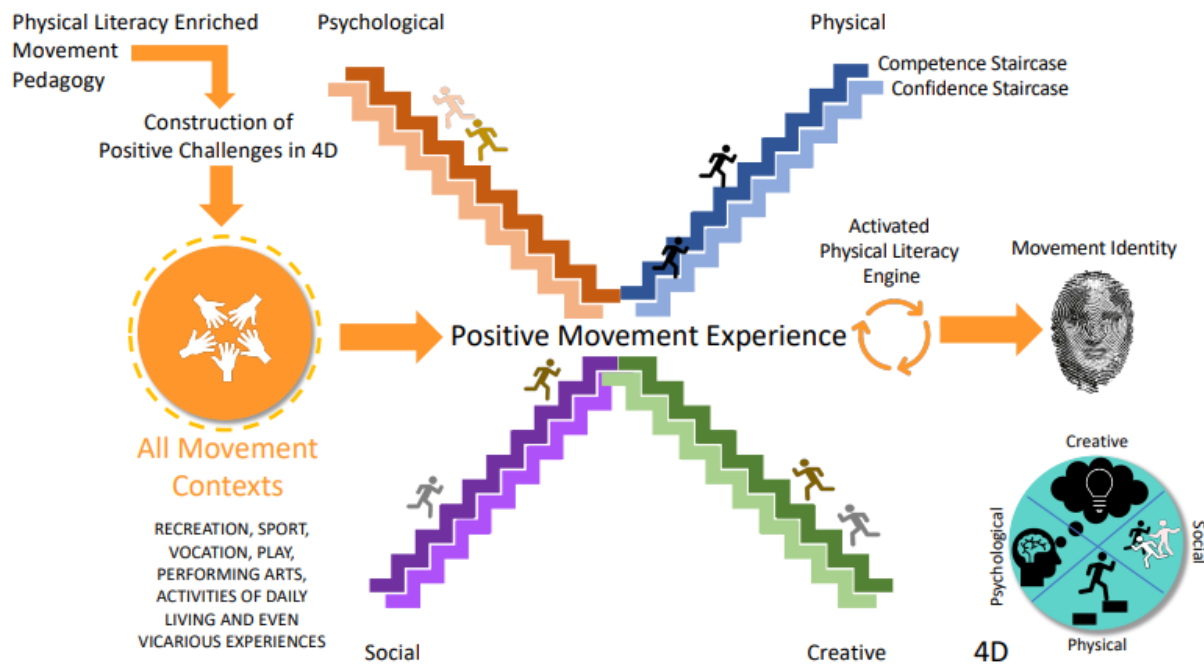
Physical Literacy Enriched Movement Pedagogy

Construction of Positive Challenges in 4D

Psychological

Physical

Competence Staircase
Confidence Staircase

Activated Physical Literacy Engine

Movement Identity

All Movement Contexts

RECREATION, SPORT, VOCATION, PLAY, PERFORMING ARTS, ACTIVITIES OF DAILY LIVING AND EVEN VICARIOUS EXPERIENCES

Positive Movement Experience

Social

Creative

Creative

Psychological

Social

Physical

4D